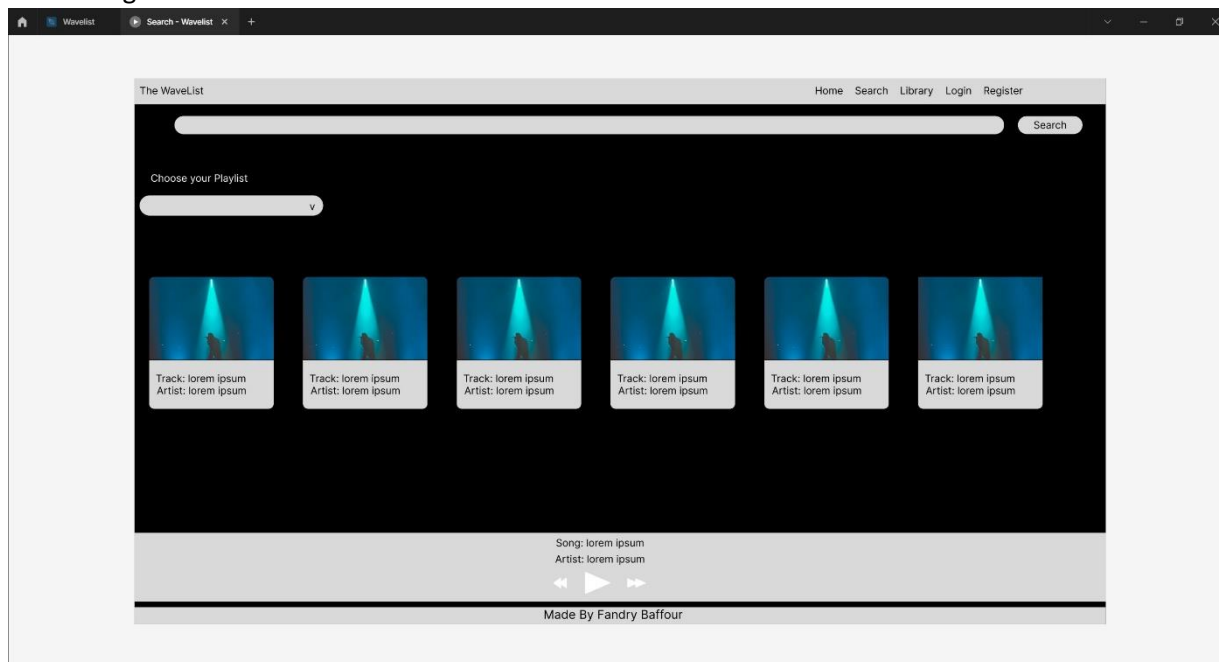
Wavelist Search - Wavelist × +

The WaveList

Home Search Library Login Register

Search

Choose your Playlist

v

Track: lorem ipsum
Artist: lorem ipsum

Track: lorem ipsum
Artist: lorem ipsum

Track: lorem ipsum
Artist: lorem ipsum

Track: lorem ipsum
Artist: lorem ipsum

Track: lorem ipsum
Artist: lorem ipsum

Track: lorem ipsum
Artist: lorem ipsum

Song: lorem ipsum
Artist: lorem ipsum

Made By Fandry Baffour